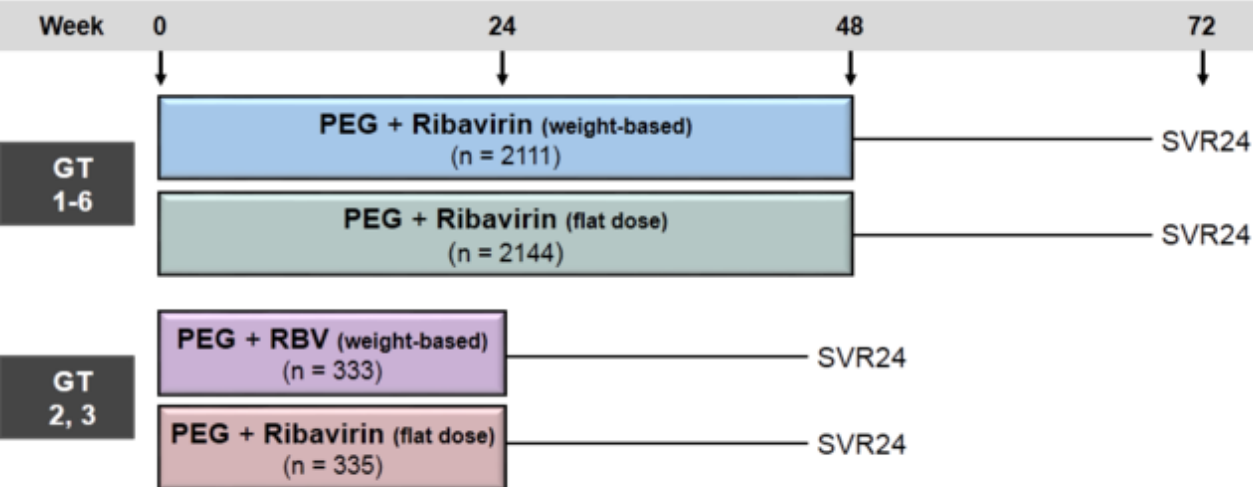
Week 0 24 48 72

GT 1-6

PEG + Ribavirin (weight-based) (n = 2111)

SVR24

PEG + Ribavirin (flat dose) (n = 2144)

SVR24

GT 2, 3

PEG + RBV (weight-based) (n = 333)

SVR24

PEG + Ribavirin (flat dose) (n = 335)

SVR24